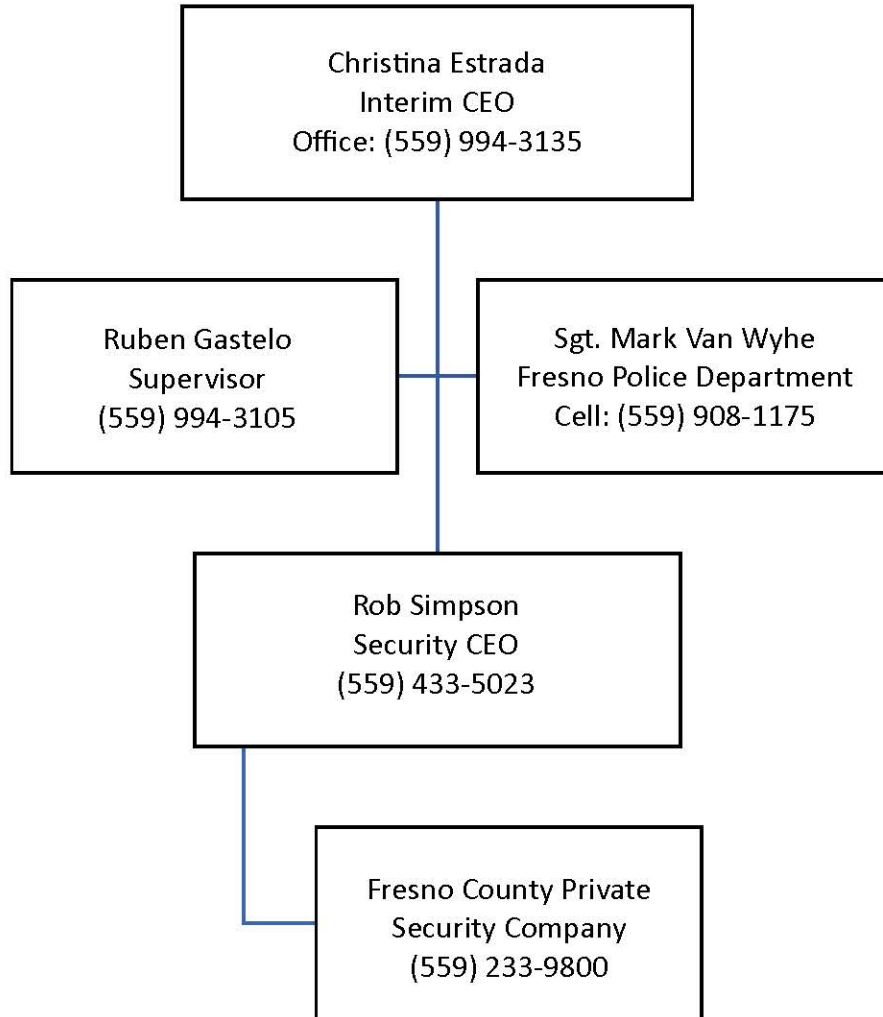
Christina Estrada
Interim CEO
Office: (559) 994-3135

Ruben Gastelo
Supervisor
(559) 994-3105

Sgt. Mark Van Wyhe
Fresno Police Department
Cell: (559) 908-1175

Rob Simpson
Security CEO
(559) 433-5023

Fresno County Private
Security Company
(559) 233-9800